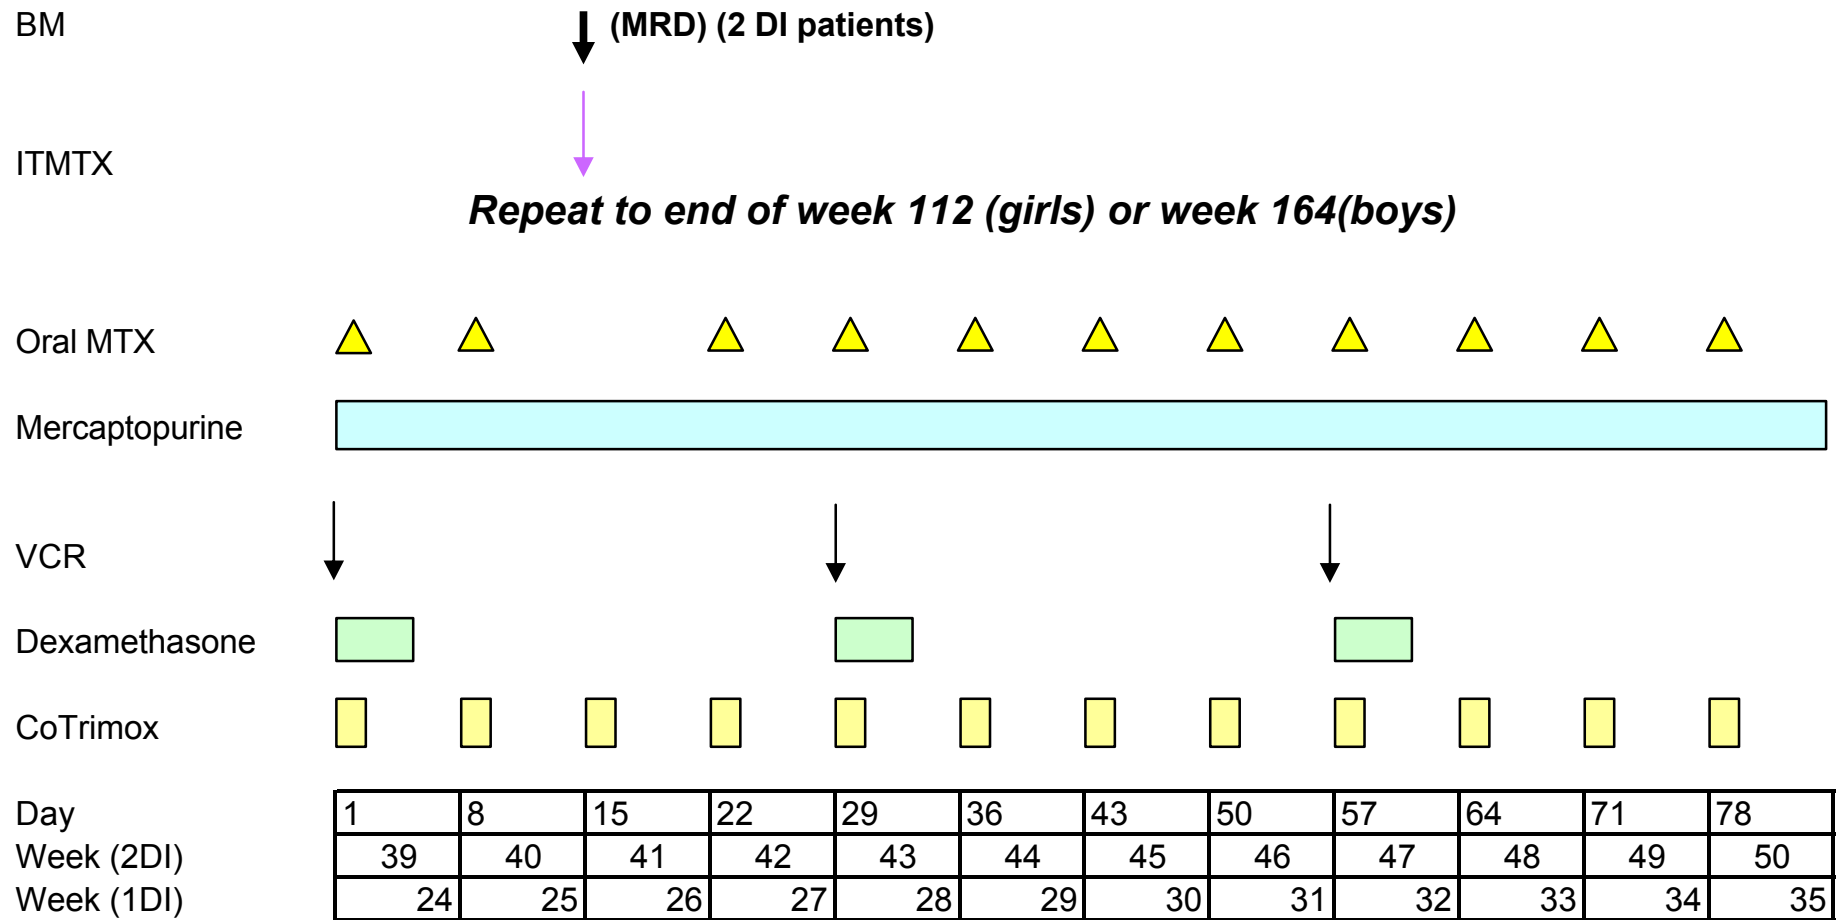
BM

(MRD) (2 DI patients)

ITMTX

Repeat to end of week 112 (girls) or week 164(boys)

Oral MTX

Mercaptopurine

VCR

Dexamethasone

CoTrimox

| Day | 1 | 8 | 15 | 22 | 29 | 36 | 43 | 50 | 57 | 64 | 71 | 78 |
|---|---|---|---|---|---|---|---|---|---|---|---|---|
| Week (2DI) | 39 | 40 | 41 | 42 | 43 | 44 | 45 | 46 | 47 | 48 | 49 | 50 |
| Week (1DI) | 24 | 25 | 26 | 27 | 28 | 29 | 30 | 31 | 32 | 33 | 34 | 35 |